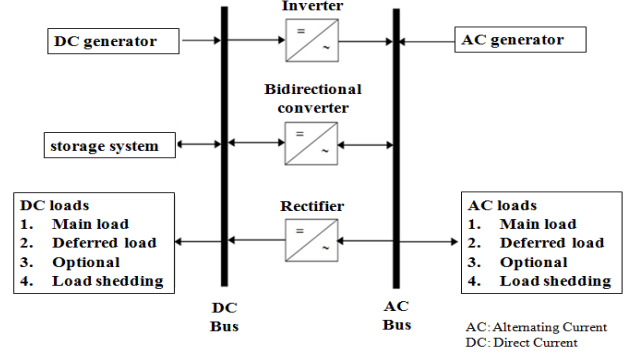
Inverter

DC generator

AC generator

Bidirectional converter

storage system

Rectifier

DC loads
1. Main load
2. Deferred load
3. Optional
4. Load shedding

AC loads
1. Main load
2. Deferred load
3. Optional
4. Load shedding

DC Bus

AC Bus

AC: Alternating Current
DC: Direct Current